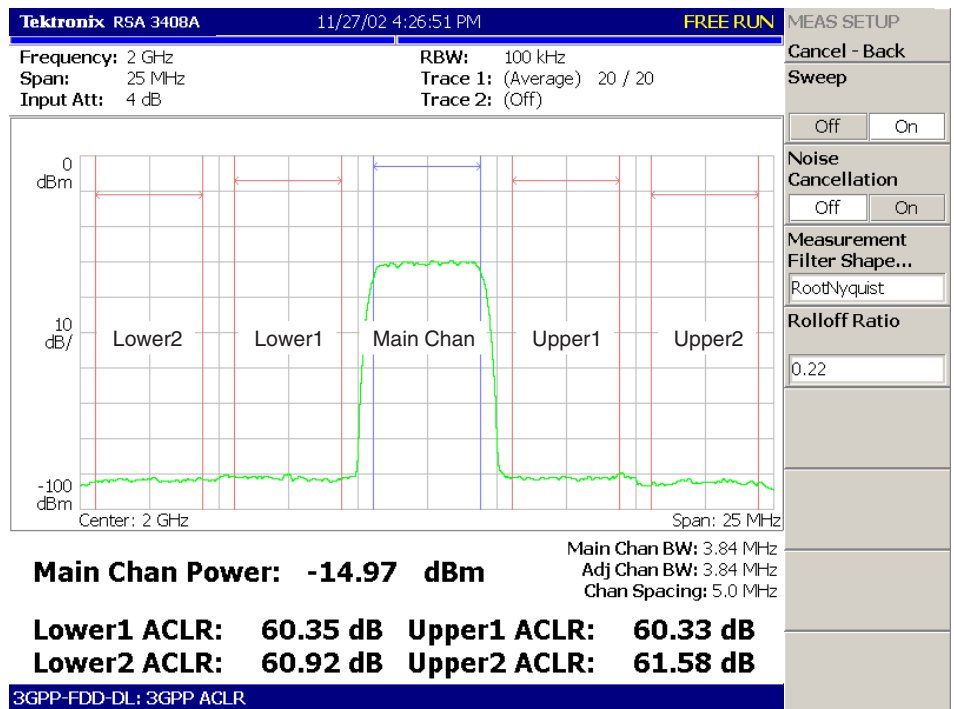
Tektronix RSA 3408A 11/27/02 4:26:51 PM FREE RUN

MEAS SETUP

Cancel - Back

Sweep

Off On

Noise Cancellation

Off On

Measurement Filter Shape...

RootNyquist

Rolloff Ratio

0.22

Frequency: 2 GHz
Span: 25 MHz
Input Att: 4 dB

RBW: 100 kHz
Trace 1: (Average) 20 / 20
Trace 2: (Off)

0 dBm

10 dB/

-100 dBm

Lower2 Lower1 Main Chan Upper1 Upper2

Center: 2 GHz Span: 25 MHz

Main Chan BW: 3.84 MHz
Adj Chan BW: 3.84 MHz
Chan Spacing: 5.0 MHz

Main Chan Power: -14.97 dBm

| Lower1 ACLR: | 60.35 dB | Upper1 ACLR: | 60.33 dB |
|---|---|---|---|
| Lower2 ACLR: | 60.92 dB | Upper2 ACLR: | 61.58 dB |

3GPP-FDD-DL: 3GPP ACLR